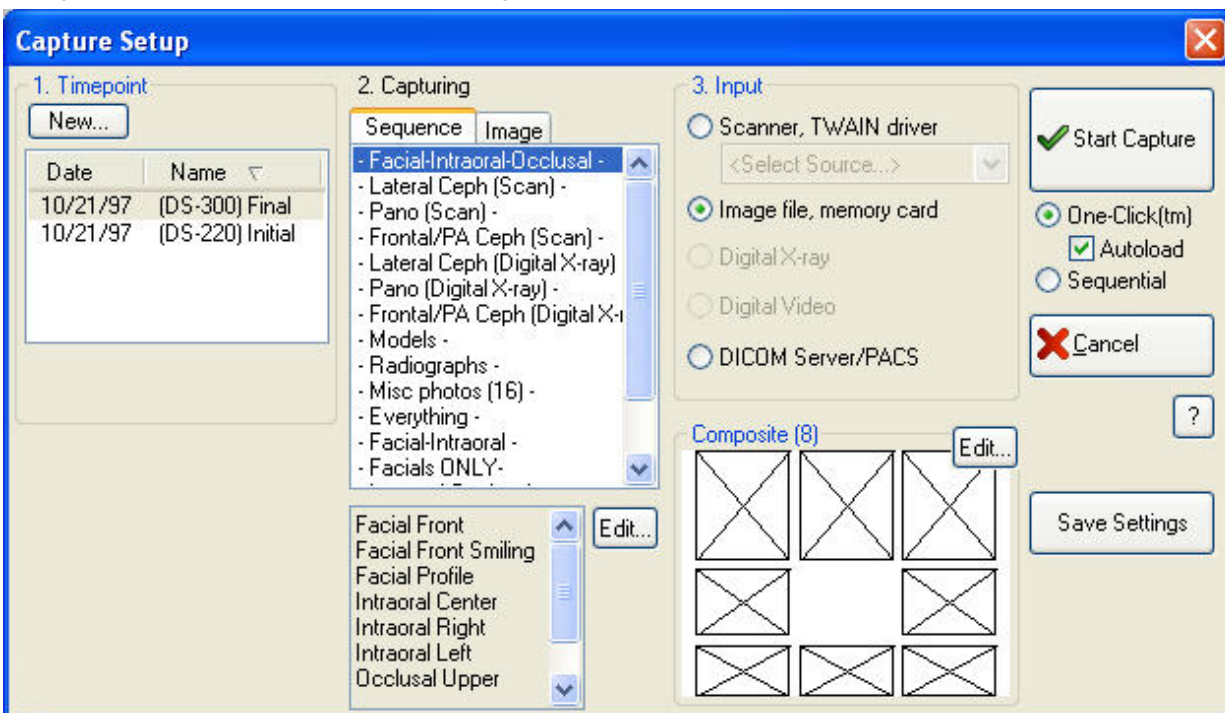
Capture Setup

1. Timepoint
New...

| Date | Name |
|---|---|
| 10/21/97 | (DS-300) Final |
| 10/21/97 | (DS-220) Initial |

2. Capturing
Sequence Image
- Facial-Intraoral-Occlusal -
- Lateral Ceph (Scan) -
- Pano (Scan) -
- Frontal/PA Ceph (Scan) -
- Lateral Ceph (Digital X-ray)
- Pano (Digital X-ray) -
- Frontal/PA Ceph (Digital X-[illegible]
- Models -
- Radiographs -
- Misc photos (16) -
- Everything -
- Facial-Intraoral -
- Facials ONLY-
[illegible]

Facial Front
Facial Front Smiling
Facial Profile
Intraoral Center
Intraoral Right
Intraoral Left
Occlusal Upper
Edit...

3. Input
Scanner, TWAIN driver
<Select Source...>
Image file, memory card
Digital X-ray
Digital Video
DICOM Server/PACS

Composite (8)
Edit...

Start Capture
One-Click(tm)
Autoload
Sequential
Cancel
?
Save Settings